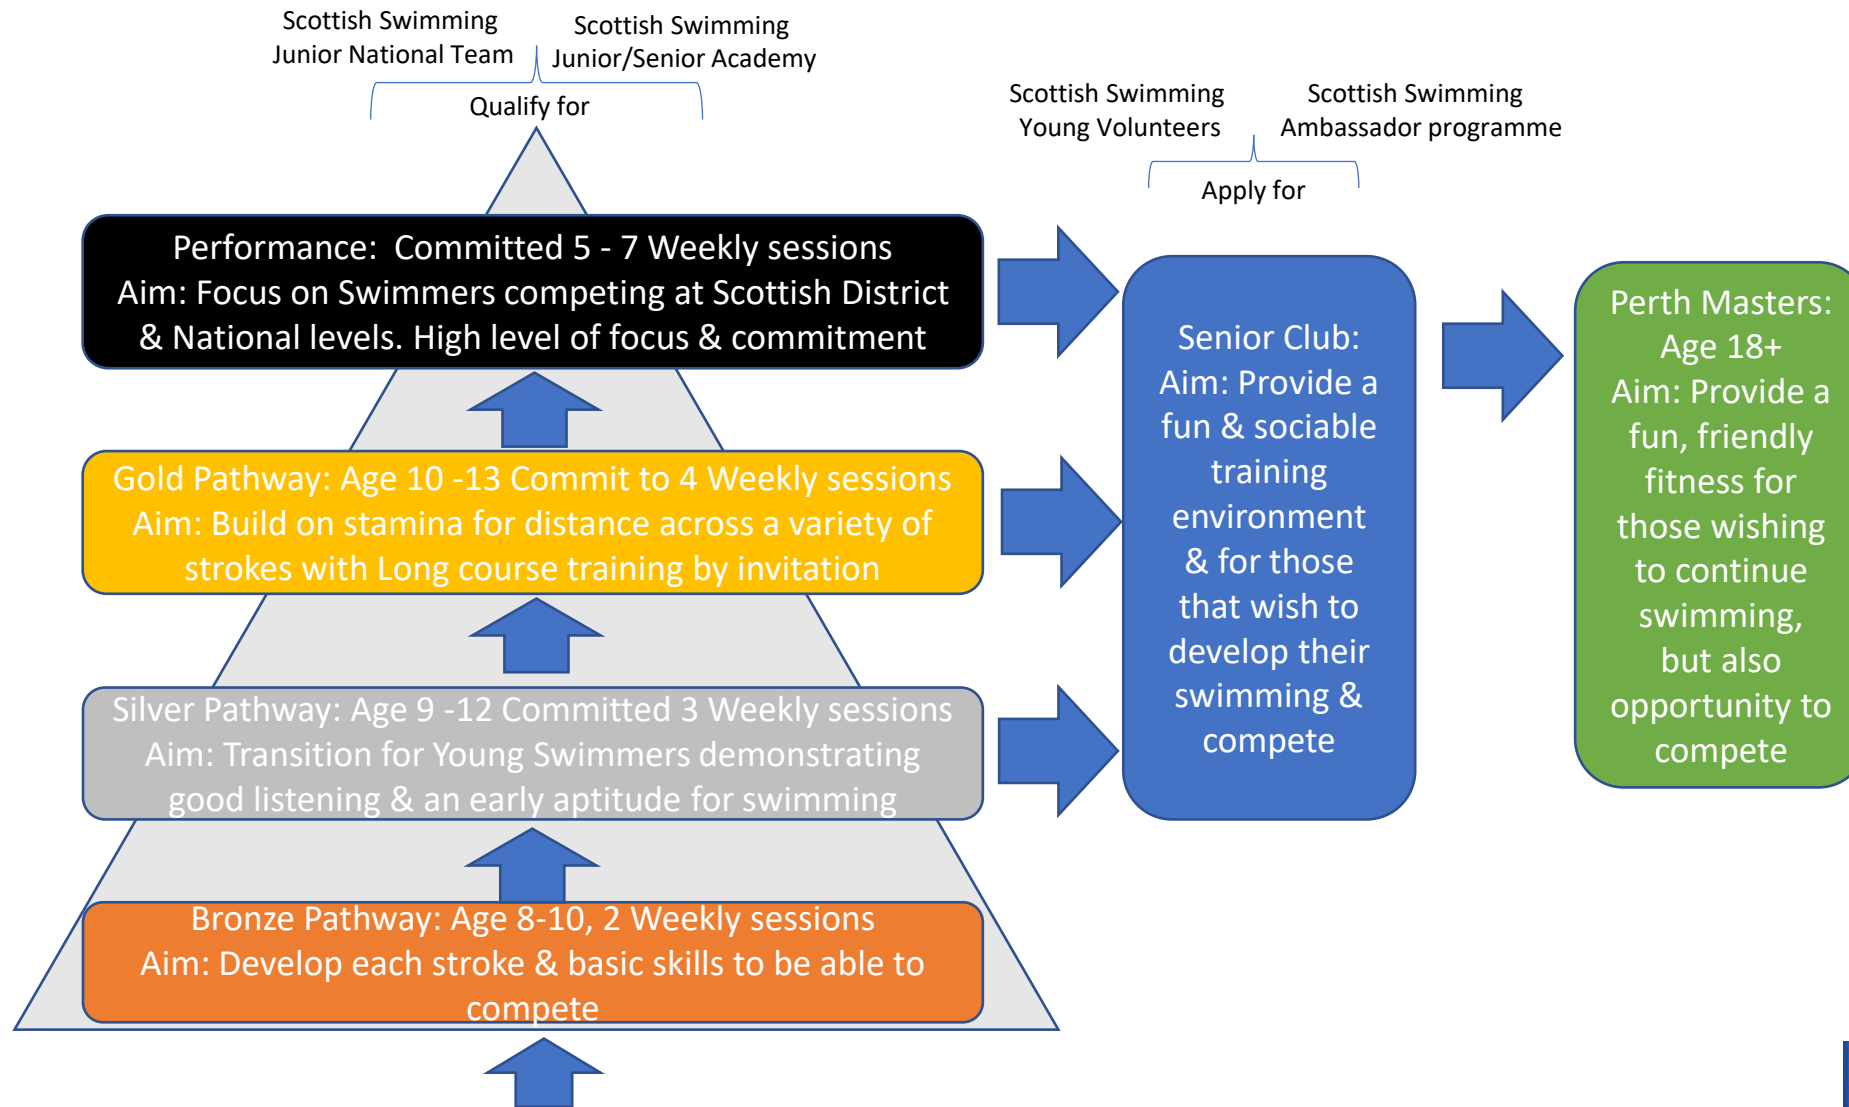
Scottish Swimming Junior National Team

Scottish Swimming Junior/Senior Academy

Qualify for

Scottish Swimming Young Volunteers

Scottish Swimming Ambassador programme

Apply for

Performance: Committed 5 - 7 Weekly sessions
Aim: Focus on Swimmers competing at Scottish District & National levels. High level of focus & commitment

Gold Pathway: Age 10 -13 Commit to 4 Weekly sessions
Aim: Build on stamina for distance across a variety of strokes with Long course training by invitation

Silver Pathway: Age 9 -12 Committed 3 Weekly sessions
Aim: Transition for Young Swimmers demonstrating good listening & an early aptitude for swimming

Bronze Pathway: Age 8-10, 2 Weekly sessions
Aim: Develop each stroke & basic skills to be able to compete

Senior Club:
Aim: Provide a fun & sociable training environment & for those that wish to develop their swimming & compete

Perth Masters:
Age 18+
Aim: Provide a fun, friendly fitness for those wishing to continue swimming, but also opportunity to compete